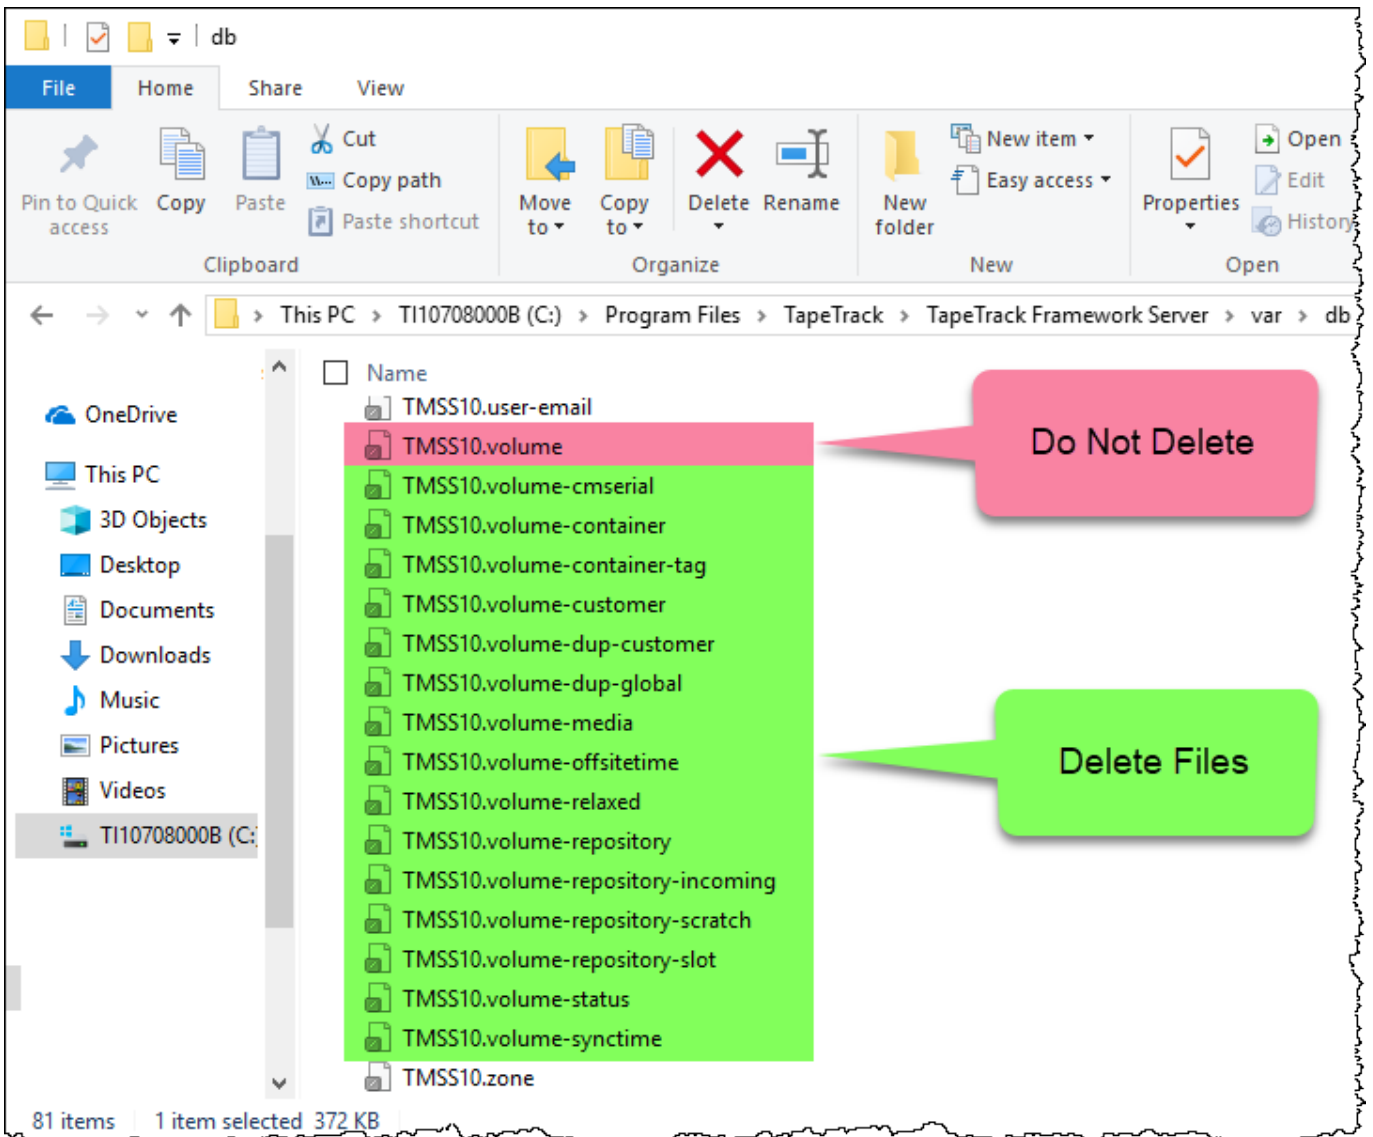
db

File Home Share View

Pin to Quick access Copy Paste Cut Copy path Paste shortcut
Clipboard

Move to Copy to Delete Rename
Organize

New folder New item Easy access
New

Properties Open Edit History
Open

This PC > TI10708000B (C:) > Program Files > TapeTrack > TapeTrack Framework Server > var > db

OneDrive
This PC
3D Objects
Desktop
Documents
Downloads
Music
Pictures
Videos
TI10708000B (C:

Name
TMSS10.user-email
TMSS10.volume
TMSS10.volume-cmserial
TMSS10.volume-container
TMSS10.volume-container-tag
TMSS10.volume-customer
TMSS10.volume-dup-customer
TMSS10.volume-dup-global
TMSS10.volume-media
TMSS10.volume-offsitetime
TMSS10.volume-relaxed
TMSS10.volume-repository
TMSS10.volume-repository-incoming
TMSS10.volume-repository-scratch
TMSS10.volume-repository-slot
TMSS10.volume-status
TMSS10.volume-synctime
TMSS10.zone

Do Not Delete

Delete Files

81 items 1 item selected 372 KB